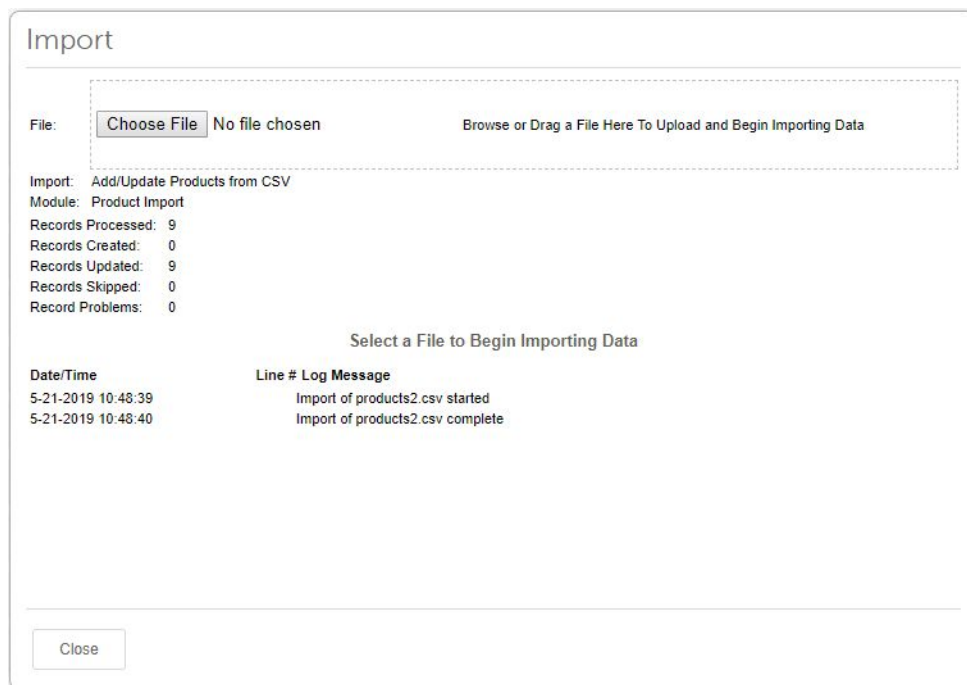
Import

File: Choose File No file chosen Browse or Drag a File Here To Upload and Begin Importing Data

Import: Add/Update Products from CSV
Module: Product Import
Records Processed: 9
Records Created: 0
Records Updated: 9
Records Skipped: 0
Record Problems: 0

Select a File to Begin Importing Data

| Date/Time | Line # | Log Message |
|---|---|---|
| 5-21-2019 10:48:39 | | Import of products2.csv started |
| 5-21-2019 10:48:40 | | Import of products2.csv complete |

Close